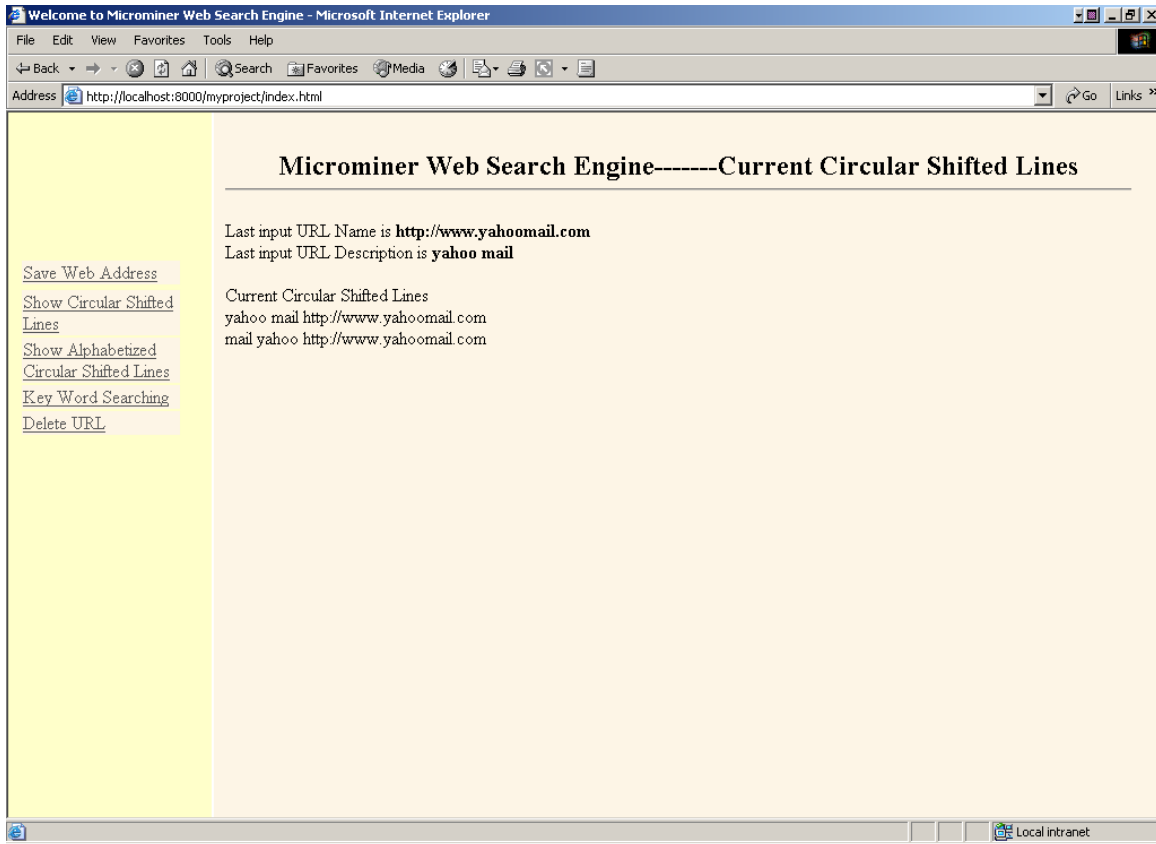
Welcome to Microminer Web Search Engine - Microsoft Internet Explorer

File Edit View Favorites Tools Help

Back Search Favorites Media

Address http://localhost:8000/myproject/index.html Go Links »

Save Web Address
Show Circular Shifted Lines
Show Alphabetized Circular Shifted Lines
Key Word Searching
Delete URL

Microminer Web Search Engine-------Current Circular Shifted Lines

Last input URL Name is **http://www.yahoomail.com**
Last input URL Description is **yahoo mail**

Current Circular Shifted Lines
yahoo mail http://www.yahoomail.com
mail yahoo http://www.yahoomail.com

Local intranet